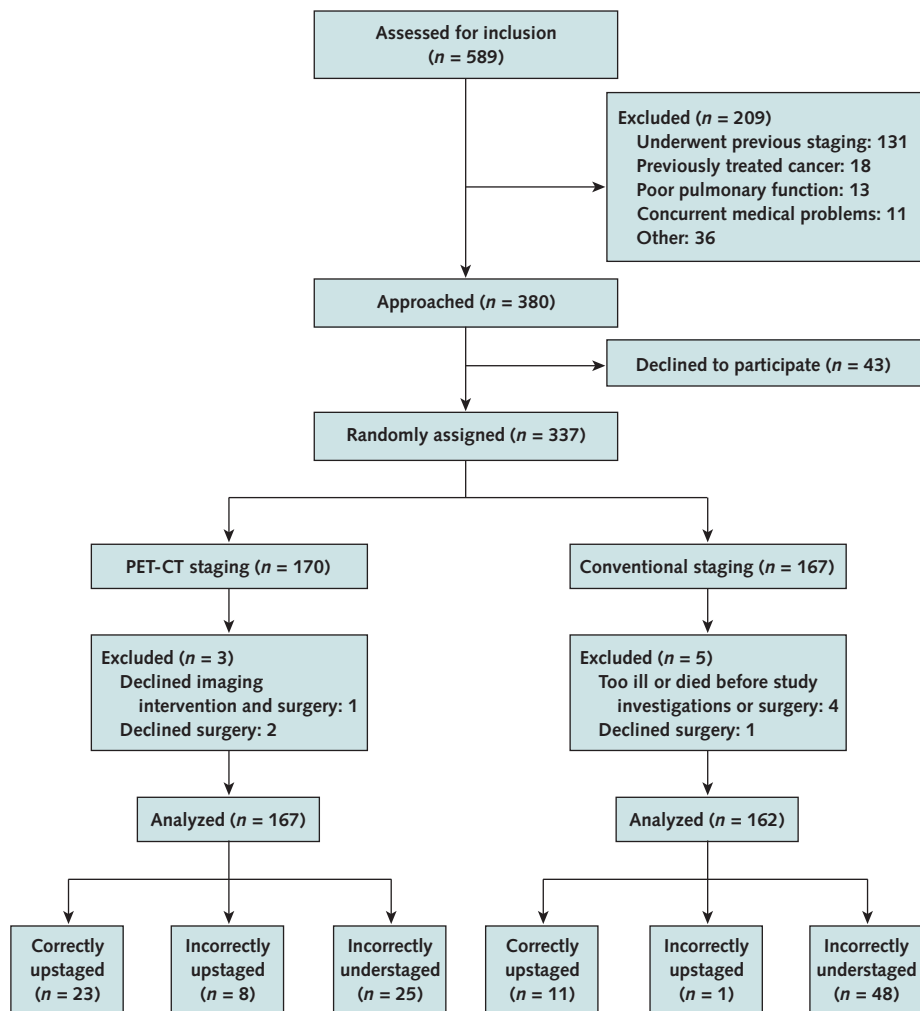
Assessed for inclusion
($n$ = 589)

Excluded ($n$ = 209)
Underwent previous staging: 131
Previously treated cancer: 18
Poor pulmonary function: 13
Concurrent medical problems: 11
Other: 36

Approached ($n$ = 380)

Declined to participate ($n$ = 43)

Randomly assigned ($n$ = 337)

PET-CT staging ($n$ = 170)

Conventional staging ($n$ = 167)

Excluded ($n$ = 3)
Declined imaging intervention and surgery: 1
Declined surgery: 2

Excluded ($n$ = 5)
Too ill or died before study investigations or surgery: 4
Declined surgery: 1

Analyzed ($n$ = 167)

Analyzed ($n$ = 162)

Correctly upstaged ($n$ = 23)

Incorrectly upstaged ($n$ = 8)

Incorrectly understaged ($n$ = 25)

Correctly upstaged ($n$ = 11)

Incorrectly upstaged ($n$ = 1)

Incorrectly understaged ($n$ = 48)